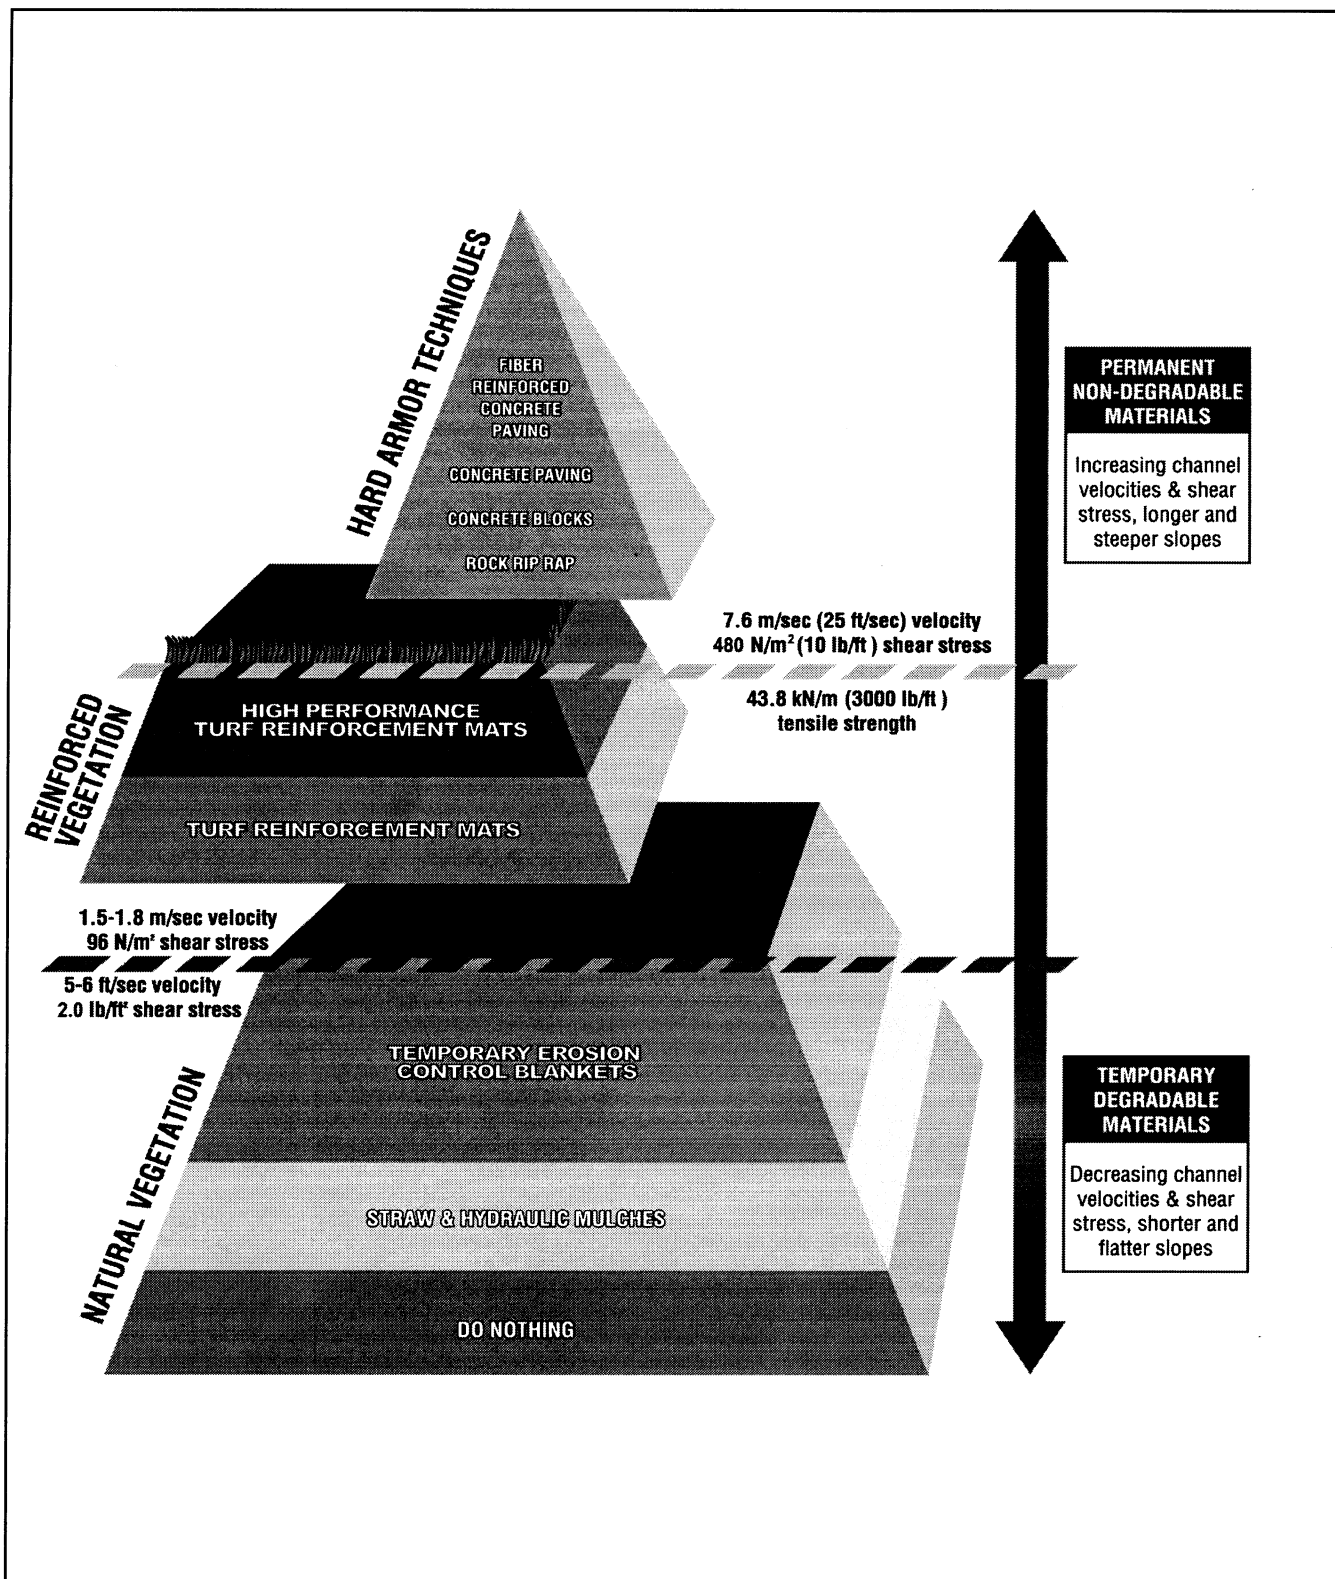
HARD ARMOR TECHNIQUES

FIBER REINFORCED CONCRETE PAVING

CONCRETE PAVING

CONCRETE BLOCKS

ROCK RIP RAP

PERMANENT NON-DEGRADABLE MATERIALS

Increasing channel velocities & shear stress, longer and steeper slopes

7.6 m/sec (25 ft/sec) velocity
480 N/m$^2$ (10 lb/ft ) shear stress

REINFORCED VEGETATION

HIGH PERFORMANCE TURF REINFORCEMENT MATS

43.8 kN/m (3000 lb/ft ) tensile strength

TURF REINFORCEMENT MATS

1.5-1.8 m/sec velocity
96 N/m$^2$ shear stress

5-6 ft/sec velocity
2.0 lb/ft$^2$ shear stress

NATURAL VEGETATION

TEMPORARY EROSION CONTROL BLANKETS

TEMPORARY DEGRADABLE MATERIALS

Decreasing channel velocities & shear stress, shorter and flatter slopes

STRAW & HYDRAULIC MULCHES

DO NOTHING